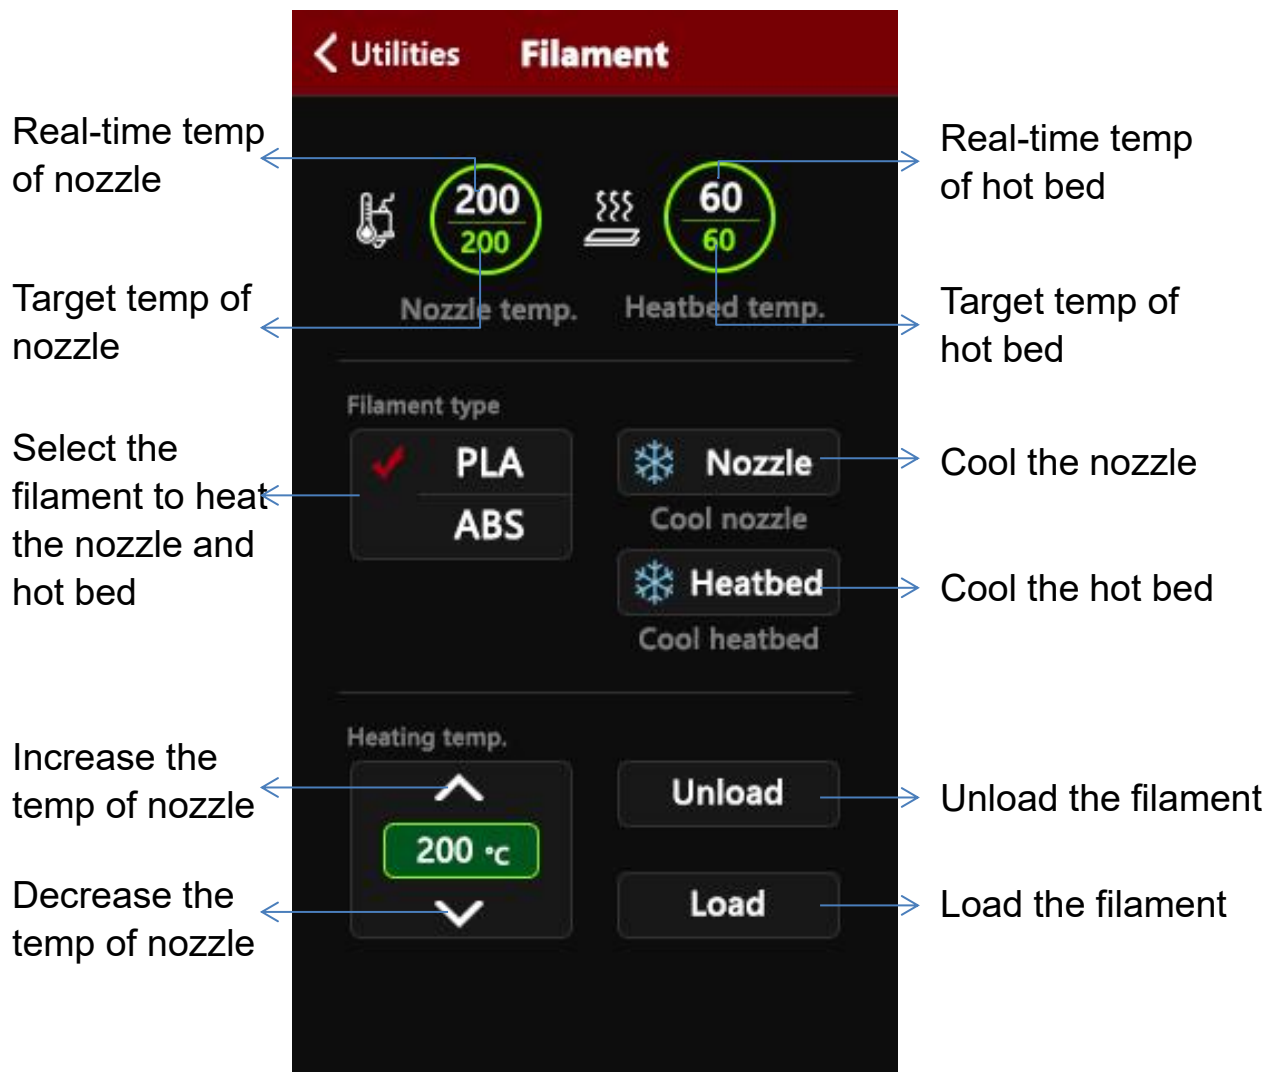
Utilities Filament

Real-time temp of nozzle

200
200

60
60

Real-time temp of hot bed

Target temp of nozzle

Nozzle temp.

Heatbed temp.

Target temp of hot bed

Filament type

Select the filament to heat the nozzle and hot bed

PLA
ABS

Nozzle
Cool nozzle

Cool the nozzle

Heatbed
Cool heatbed

Cool the hot bed

Heating temp.

Increase the temp of nozzle

200 °C

Decrease the temp of nozzle

Unload

Unload the filament

Load

Load the filament